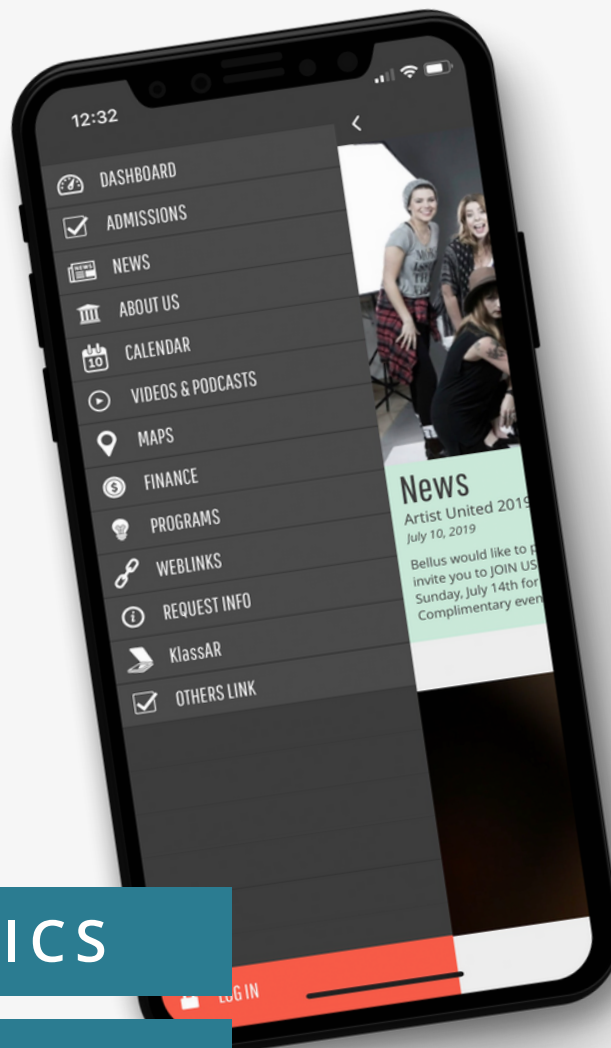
12:32

DASHBOARD
ADMISSIONS
NEWS
ABOUT US
CALENDAR
VIDEOS & PODCASTS
MAPS
FINANCE
PROGRAMS
WEBLINKS
REQUEST INFO
KlassAR
OTHERS LINK

News
Artist United 2019
July 10, 2019
Bellus would like to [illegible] invite you to JOIN US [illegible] Sunday, July 14th for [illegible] Complimentary even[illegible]

ICS

LOG IN